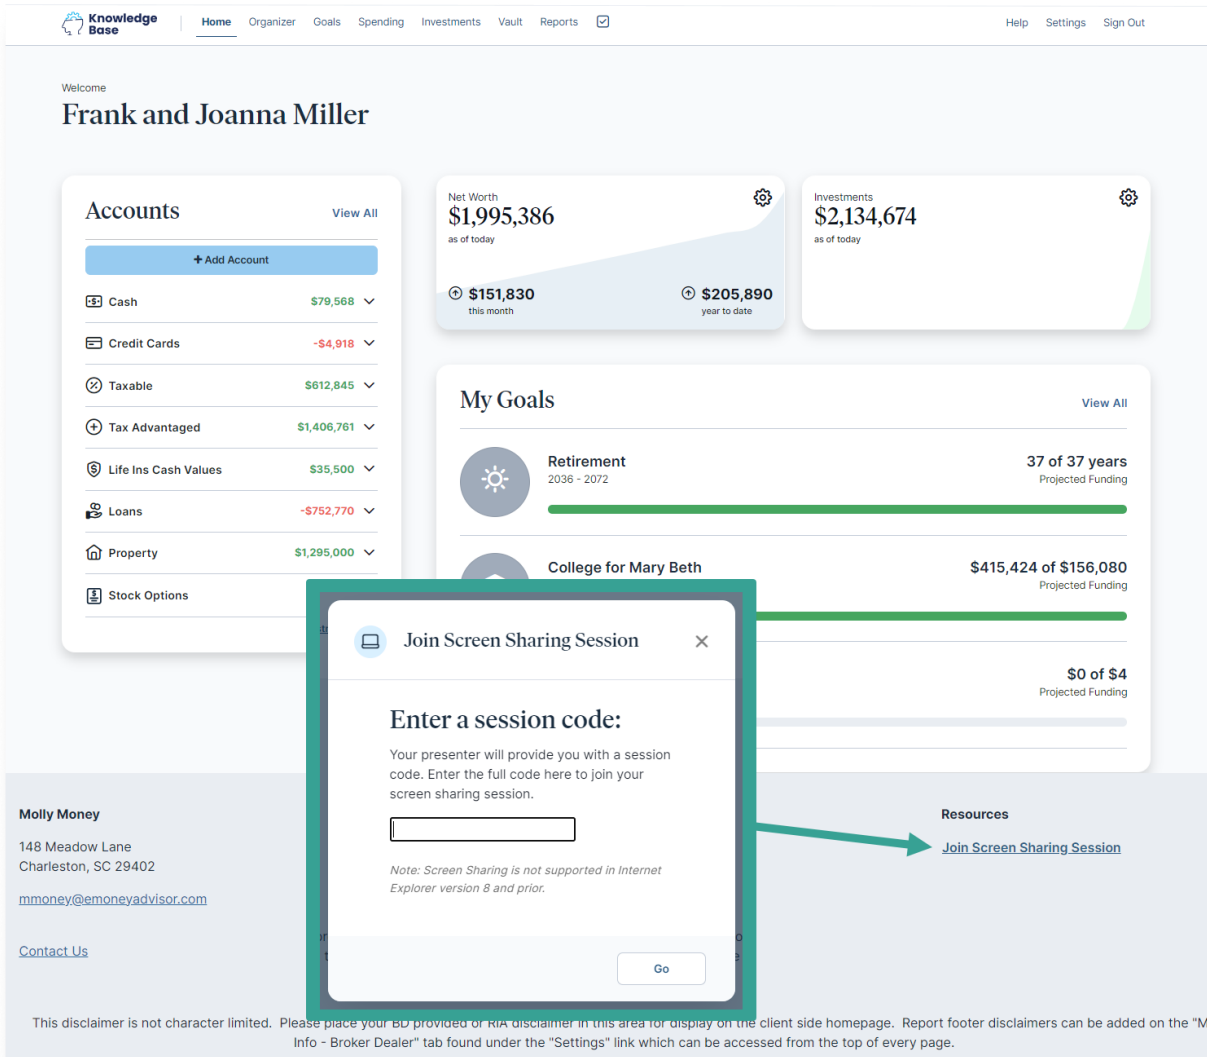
Knowledge Base

Home Organizer Goals Spending Investments Vault Reports

Help Settings Sign Out

Welcome

Frank and Joanna Miller

Accounts

View All

+ Add Account

| | |
|---|---|
| Cash | $79,568 |
| Credit Cards | -$4,918 |
| Taxable | $612,845 |
| Tax Advantaged | $1,406,761 |
| Life Ins Cash Values | $35,500 |
| Loans | -$752,770 |
| Property | $1,295,000 |
| Stock Options | |

Net Worth

$1,995,386

as of today

$151,830

this month

$205,890

year to date

Investments

$2,134,674

as of today

My Goals

View All

Retirement

2036 - 2072

37 of 37 years

Projected Funding

College for Mary Beth

$415,424 of $156,080

Projected Funding

$0 of $4

Projected Funding

Join Screen Sharing Session

Enter a session code:

Your presenter will provide you with a session code. Enter the full code here to join your screen sharing session.

Note: Screen Sharing is not supported in Internet Explorer version 8 and prior.

Go

Molly Money

148 Meadow Lane

Charleston, SC 29402

mmoney@emoneyadvisor.com

Contact Us

Resources

Join Screen Sharing Session

This disclaimer is not character limited. Please place your BD provided or RIA disclaimer in this area for display on the client side homepage. Report footer disclaimers can be added on the "M Info - Broker Dealer" tab found under the "Settings" link which can be accessed from the top of every page.